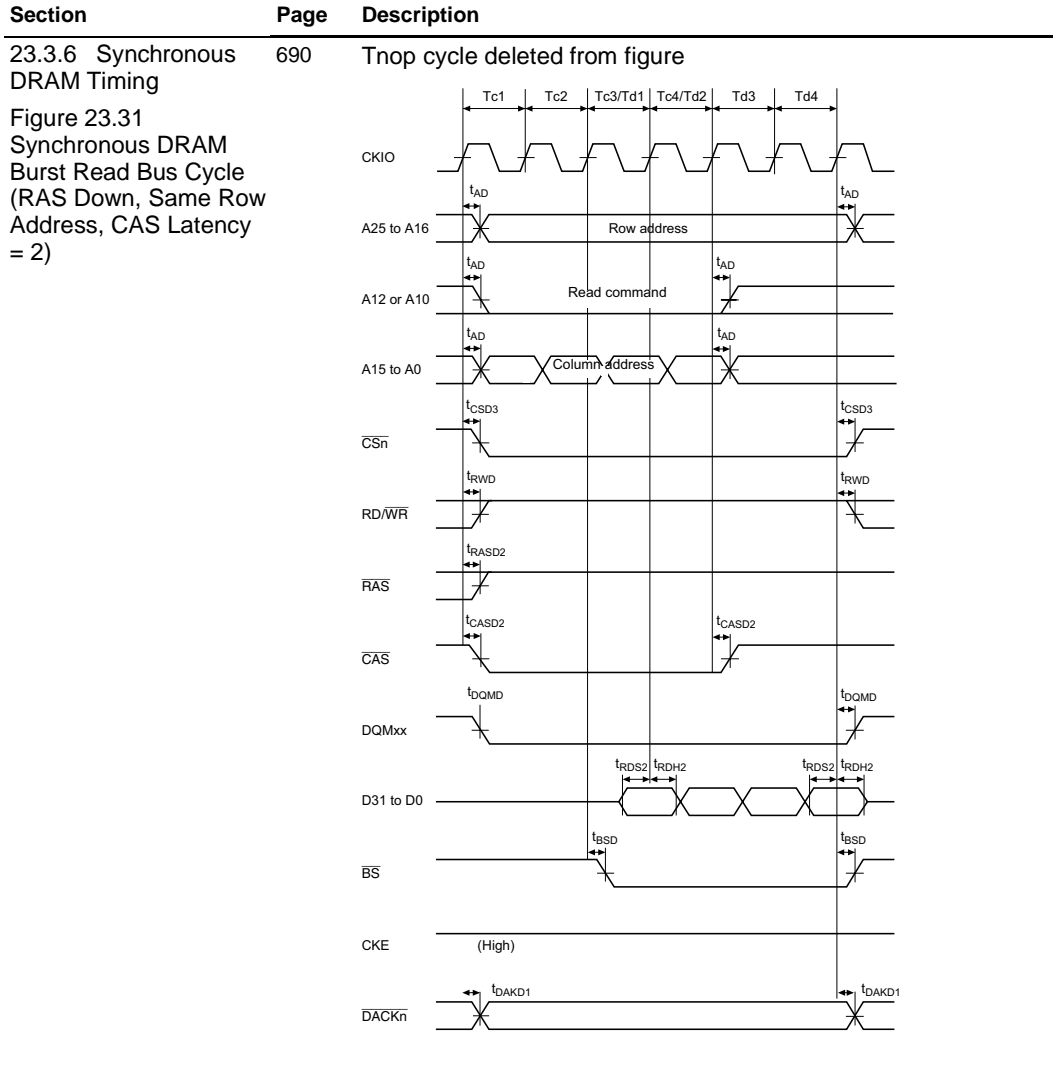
| Section | Page | Description |
|---|---|---|
| 23.3.6 Synchronous DRAM Timing<br>Figure 23.31 Synchronous DRAM Burst Read Bus Cycle (RAS Down, Same Row Address, CAS Latency = 2) | 690 | Tnop cycle deleted from figure |

Tc1 Tc2 Tc3/Td1 Tc4/Td2 Td3 Td4

CKIO

A25 to A16 $t_{AD}$ Row address $t_{AD}$

A12 or A10 $t_{AD}$ Read command $t_{AD}$

A15 to A0 $t_{AD}$ Column address $t_{AD}$

$\overline{CSn}$ $t_{CSD3}$ $t_{CSD3}$

RD/$\overline{WR}$ $t_{RWD}$ $t_{RWD}$

$\overline{RAS}$ $t_{RASD2}$

$\overline{CAS}$ $t_{CASD2}$ $t_{CASD2}$

DQMxx $t_{DQMD}$ $t_{DQMD}$

D31 to D0 $t_{RDS2}$ $t_{RDH2}$ $t_{RDS2}$ $t_{RDH2}$

$\overline{BS}$ $t_{BSD}$ $t_{BSD}$

CKE (High)

$\overline{DACKn}$ $t_{DAKD1}$ $t_{DAKD1}$